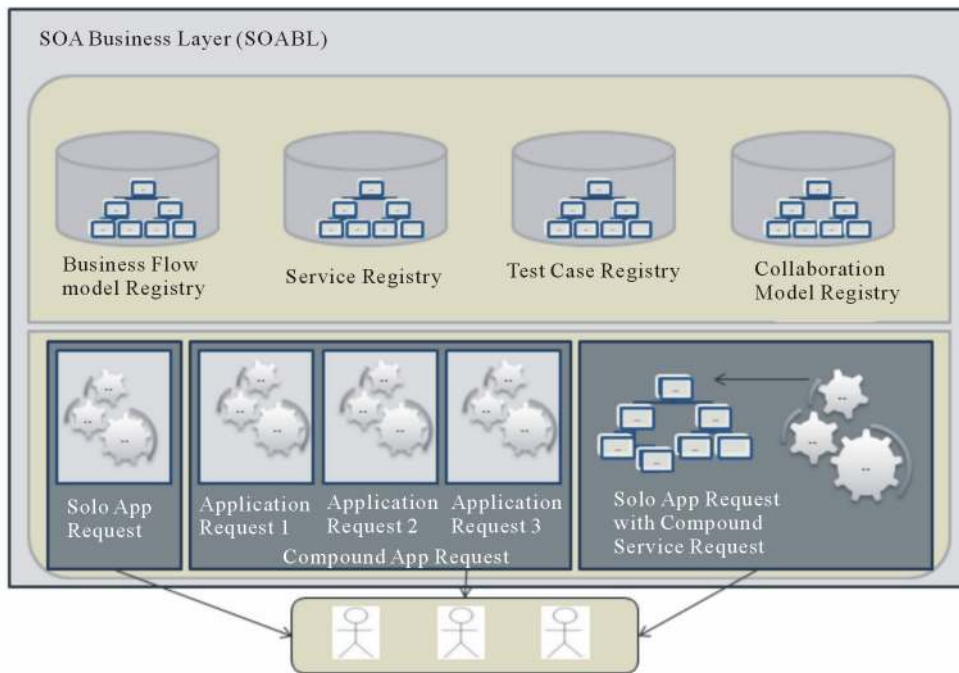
SOA Business Layer (SOABL)

Business Flow model Registry

Service Registry

Test Case Registry

Collaboration Model Registry

Solo App Request

Application Request 1

Application Request 2

Application Request 3

Compound App Request

Solo App Request with Compound Service Request